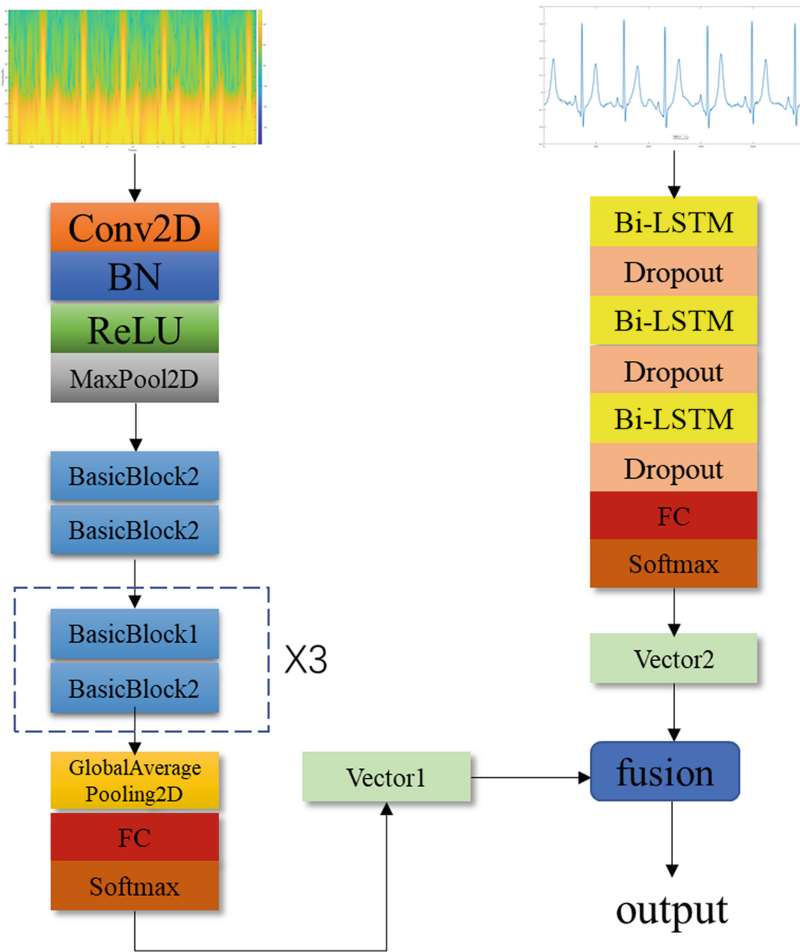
Conv2D
BN
ReLU
MaxPool2D
BasicBlock2
BasicBlock2
BasicBlock1
BasicBlock2
X3
GlobalAverage Pooling2D
FC
Softmax

Bi-LSTM
Dropout
Bi-LSTM
Dropout
Bi-LSTM
Dropout
FC
Softmax
Vector2

Vector1
fusion
output